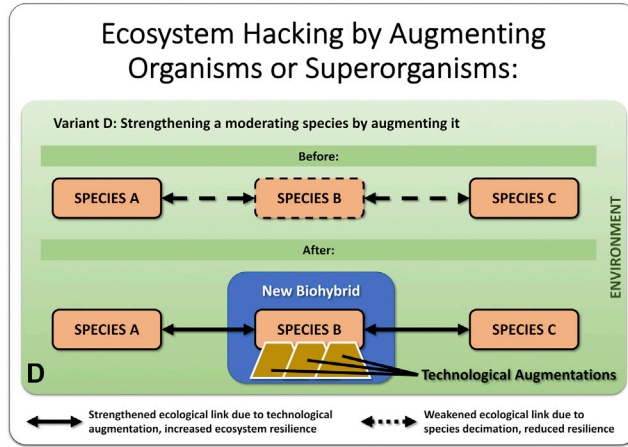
Ecosystem Hacking by Augmenting Organisms or Superorganisms:

Variant D: Strengthening a moderating species by augmenting it

Before:

SPECIES A

SPECIES B

SPECIES C

ENVIRONMENT

After:

New Biohybrid

SPECIES A

SPECIES B

SPECIES C

D

Technological Augmentations

Strengthened ecological link due to technological augmentation, increased ecosystem resilience

Weakened ecological link due to species decimation, reduced resilience